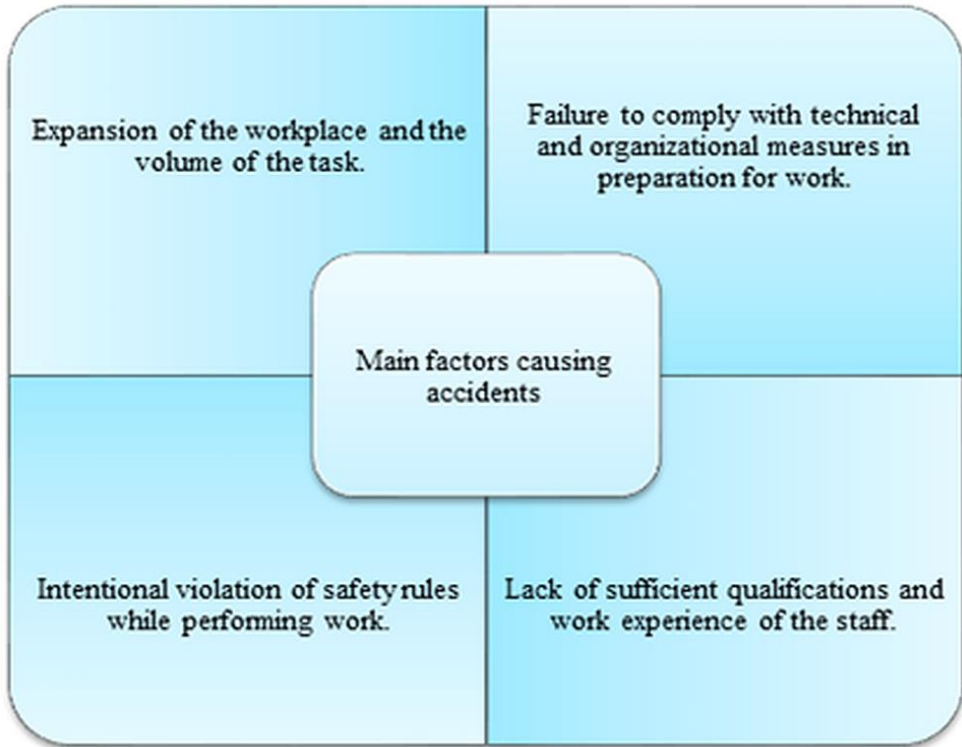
Expansion of the workplace and the volume of the task.

Failure to comply with technical and organizational measures in preparation for work.

Main factors causing accidents

Intentional violation of safety rules while performing work.

Lack of sufficient qualifications and work experience of the staff.